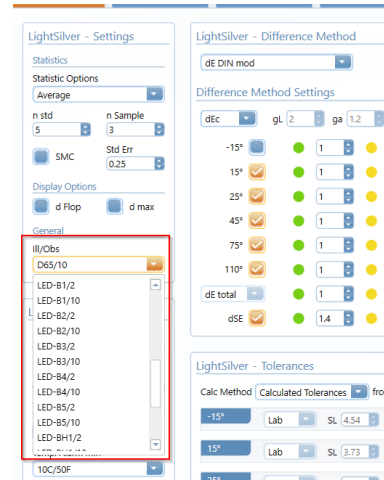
LightSilver - Settings

Statistics

Statistic Options

Average

n std
5

n Sample
3

SMC

Std Err
0.25

Display Options

d Flop

d max

General

Ill/Obs

D65/10

LED-B1/2
LED-B1/10
LED-B2/2
LED-B2/10
LED-B3/2
LED-B3/10
LED-B4/2
LED-B4/10
LED-B5/2
LED-B5/10
LED-BH1/2

10C/50F

LightSilver - Difference Method

dE DIN mod

Difference Method Settings

dEc

gL 2

ga 1.2

-15°
1

15°
1

25°
1

45°
1

75°
1

110°
1

dE total
1

dSE
1.4

LightSilver - Tolerances

Calc Method
Calculated Tolerances
fro

-15°
Lab
SL 4.54

15°
Lab
SL 3.73

25°